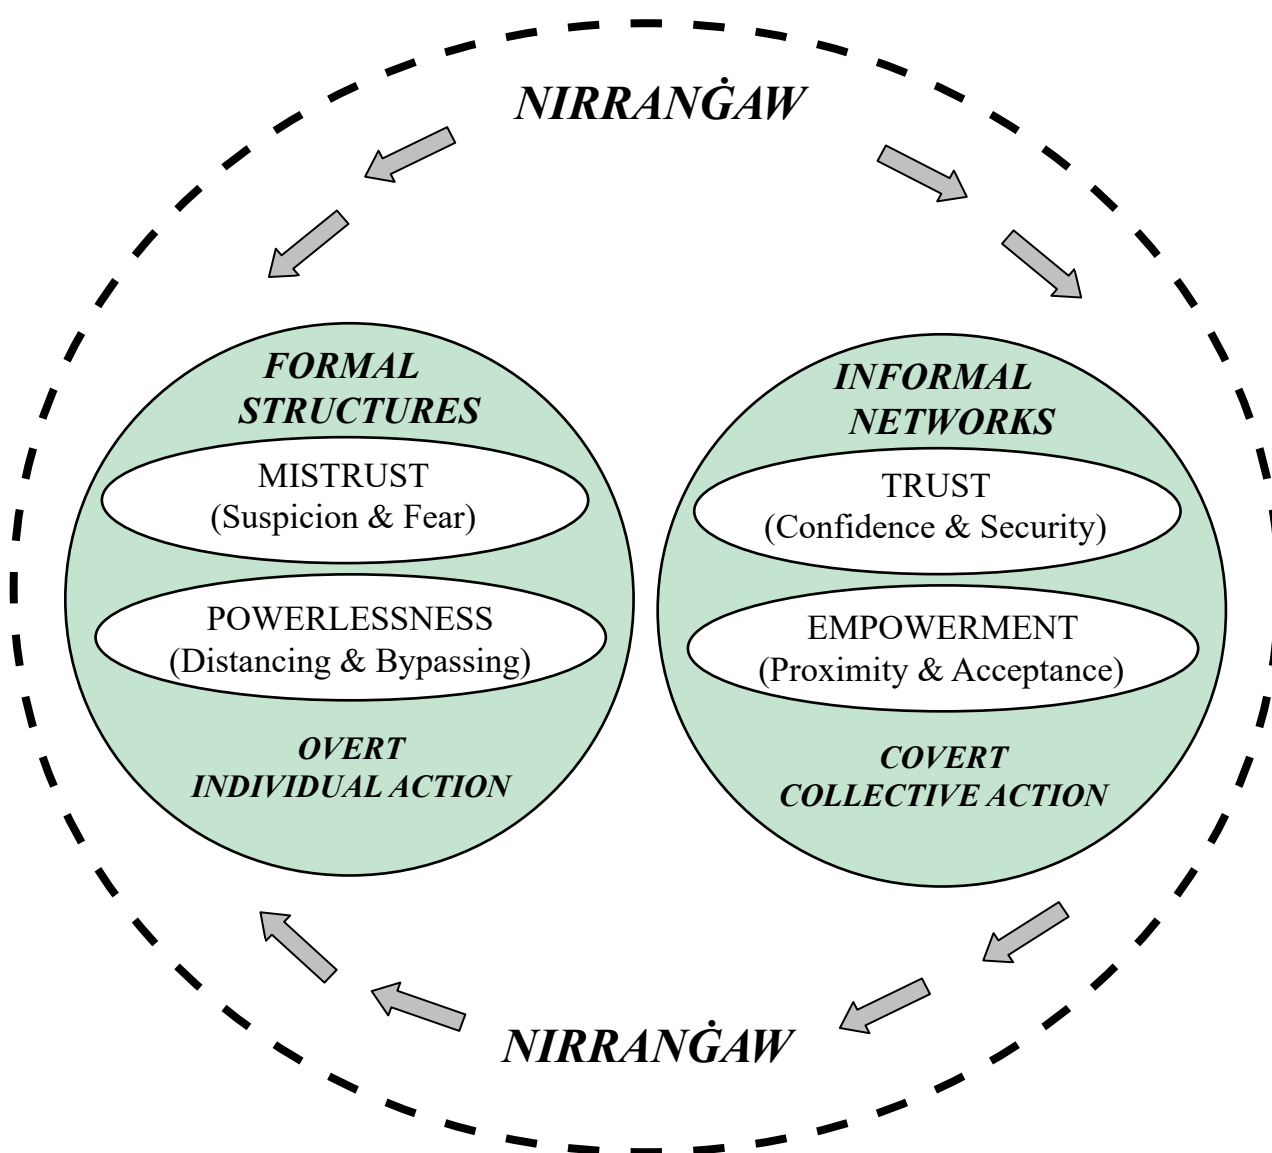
NIRRANĠAW

FORMAL STRUCTURES

MISTRUST
(Suspicion & Fear)

POWERLESSNESS
(Distancing & Bypassing)

OVERT
INDIVIDUAL ACTION

INFORMAL NETWORKS

TRUST
(Confidence & Security)

EMPOWERMENT
(Proximity & Acceptance)

COVERT
COLLECTIVE ACTION

NIRRANĠAW